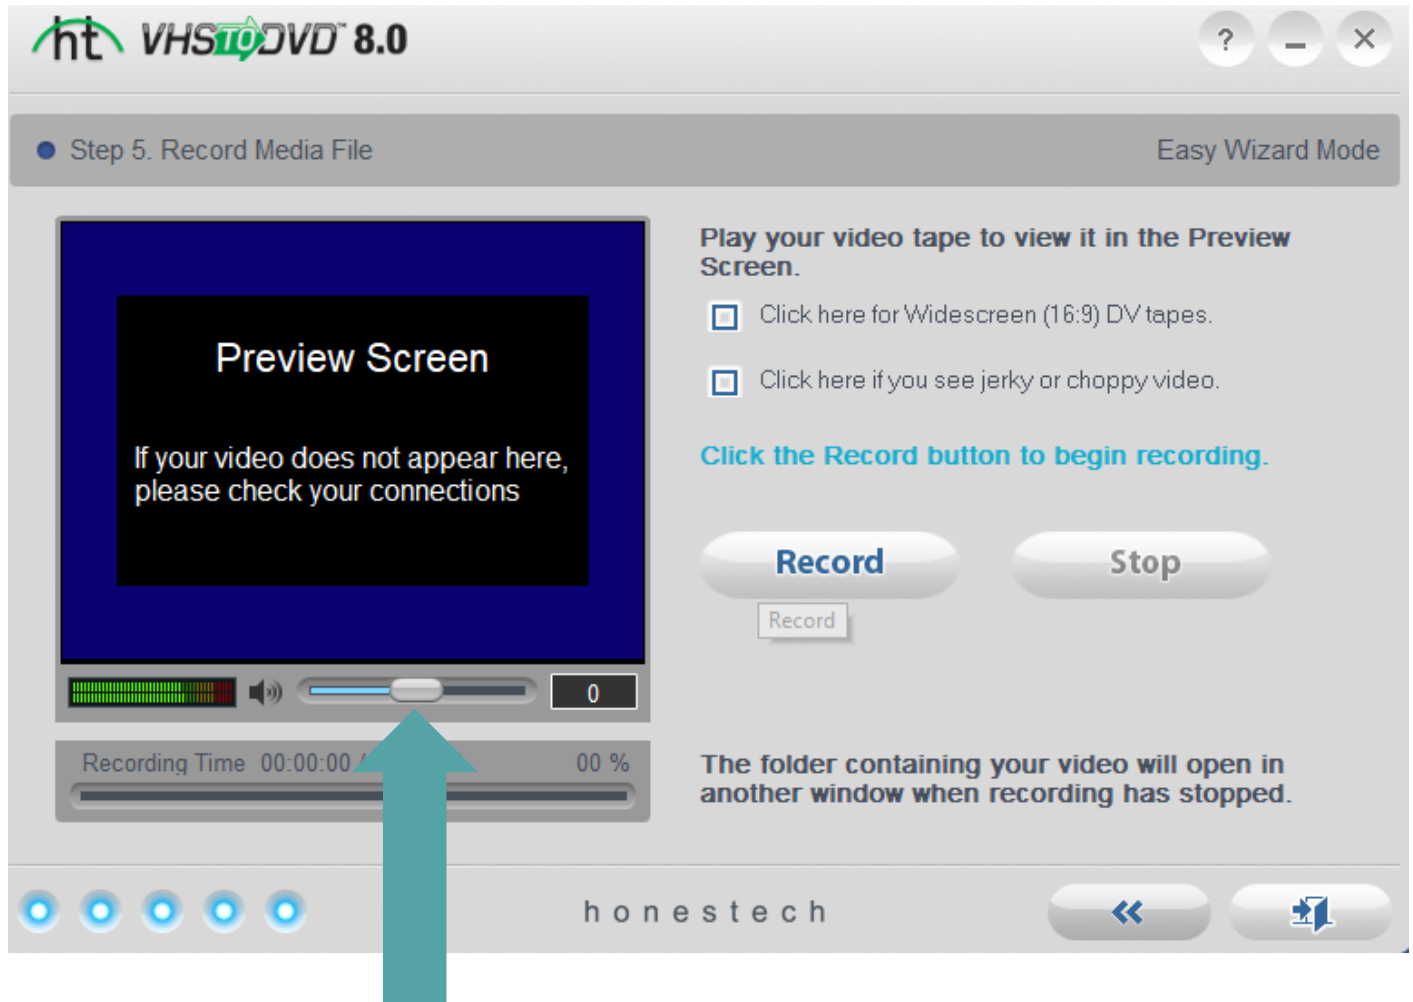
ht VHS TO DVD 8.0

?

Step 5. Record Media File

Easy Wizard Mode

Preview Screen

If your video does not appear here, please check your connections

0

Recording Time 00:00:00 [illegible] 00 %

Play your video tape to view it in the Preview Screen.

Click here for Widescreen (16:9) DV tapes.

Click here if you see jerky or choppy video.

Click the Record button to begin recording.

Record

Stop

Record

The folder containing your video will open in another window when recording has stopped.

honestech

«